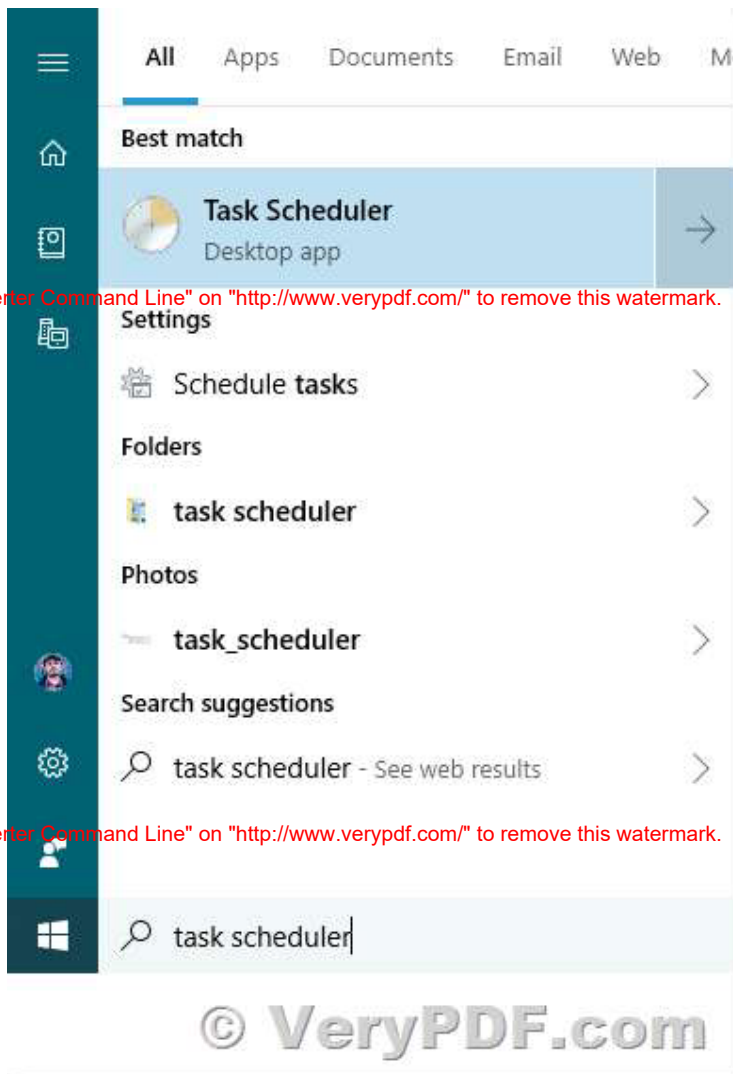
All Apps Documents Email Web M

Best match

Task Scheduler
Desktop app

erter Command Line" on "http://www.verypdf.com/" to remove this watermark.

Settings

Schedule tasks

Folders

task scheduler

Photos

task_scheduler

Search suggestions

task scheduler - See web results

erter Command Line" on "http://www.verypdf.com/" to remove this watermark.

task scheduler

© VeryPDF.com